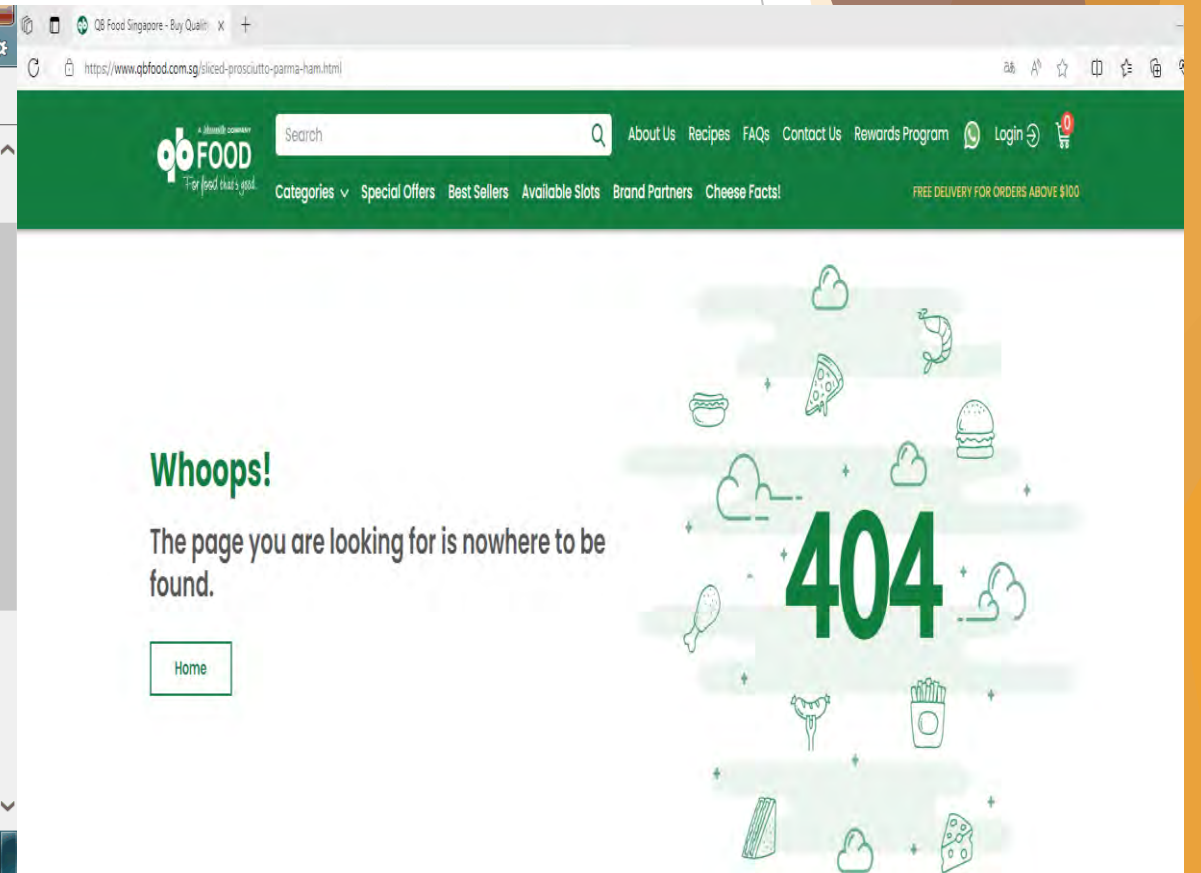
QB Food Singapore - Buy Qualit ×

https://www.qbfood.com.sg/sliced-prosciutto-parma-ham.html

A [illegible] COMPANY
QB FOOD
For food that's good.

Search

About Us Recipes FAQs Contact Us Rewards Program Login 0

Categories Special Offers Best Sellers Available Slots Brand Partners Cheese Facts!

FREE DELIVERY FOR ORDERS ABOVE $100

Whoops!

The page you are looking for is nowhere to be found.

Home

404